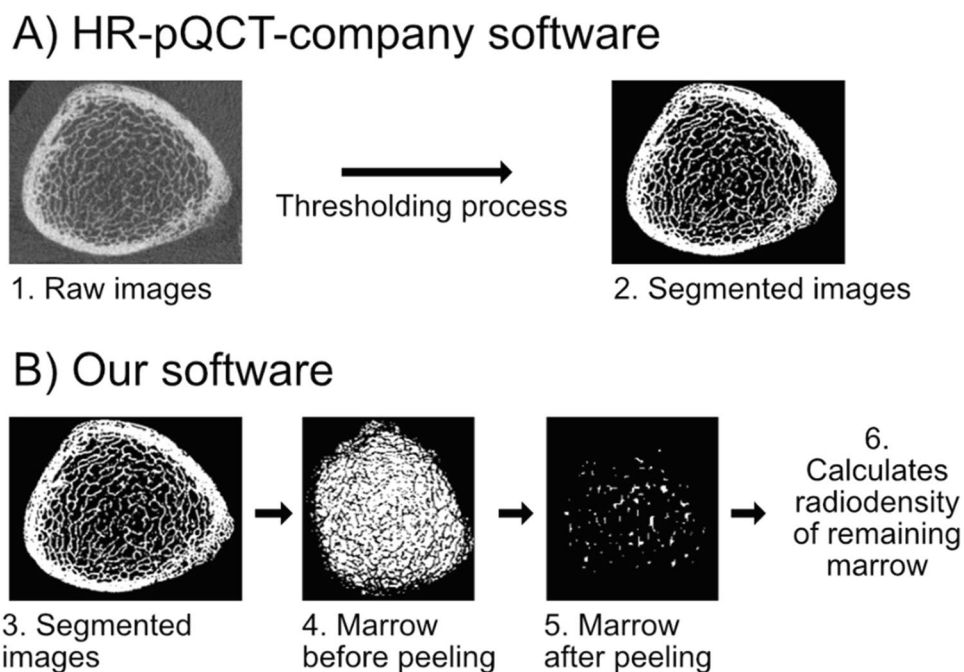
A) HR-pQCT-company software

Thresholding process

1. Raw images

2. Segmented images

B) Our software

3. Segmented images

4. Marrow before peeling

5. Marrow after peeling

6. Calculates radiodensity of remaining marrow